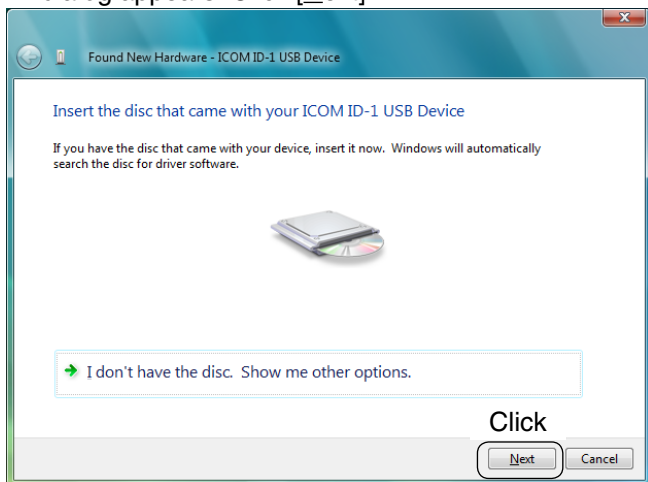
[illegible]

Found New Hardware - ICOM ID-1 USB Device

Insert the disc that came with your ICOM ID-1 USB Device

If you have the disc that came with your device, insert it now. Windows will automatically search the disc for driver software.

I don't have the disc. Show me other options.

Click

Next

Cancel